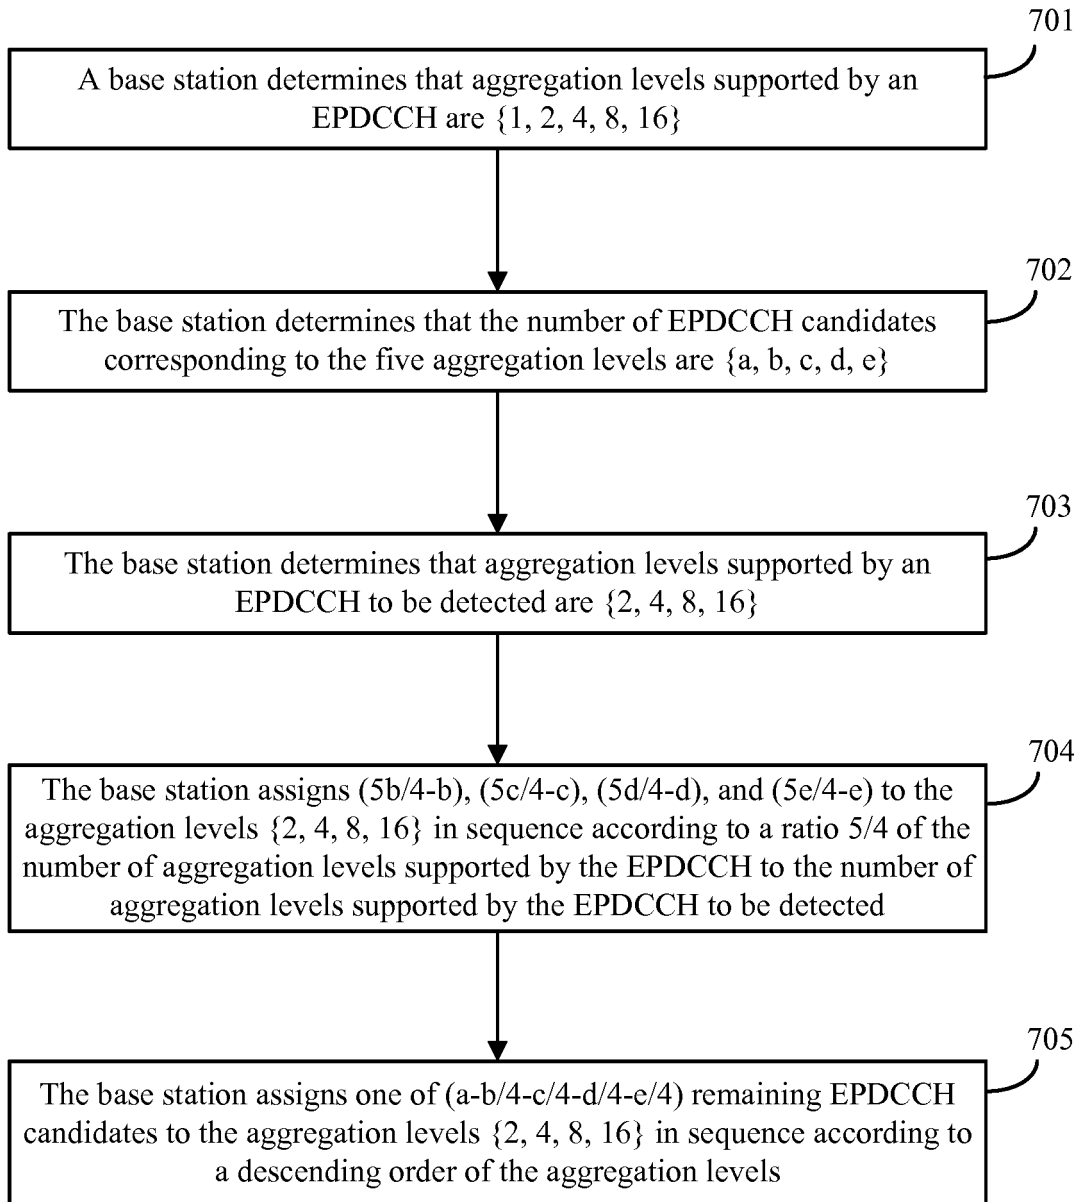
701

A base station determines that aggregation levels supported by an EPDCCH are {1, 2, 4, 8, 16}

702

The base station determines that the number of EPDCCH candidates corresponding to the five aggregation levels are {a, b, c, d, e}

703

The base station determines that aggregation levels supported by an EPDCCH to be detected are {2, 4, 8, 16}

704

The base station assigns (5b/4-b), (5c/4-c), (5d/4-d), and (5e/4-e) to the aggregation levels {2, 4, 8, 16} in sequence according to a ratio 5/4 of the number of aggregation levels supported by the EPDCCH to the number of aggregation levels supported by the EPDCCH to be detected

705

The base station assigns one of (a-b/4-c/4-d/4-e/4) remaining EPDCCH candidates to the aggregation levels {2, 4, 8, 16} in sequence according to a descending order of the aggregation levels